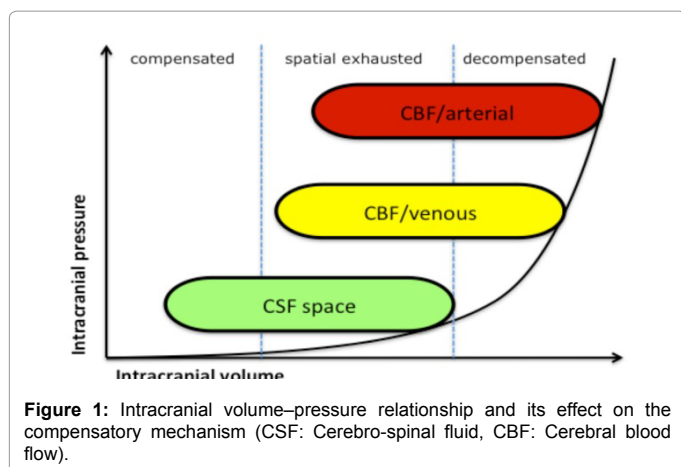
compensated
spatial exhausted
decompensated

CBF/arterial

CBF/venous

CSF space

Intracranial pressure

Intracranial volume

**Figure 1:** Intracranial volume–pressure relationship and its effect on the compensatory mechanism (CSF: Cerebro-spinal fluid, CBF: Cerebral blood flow).